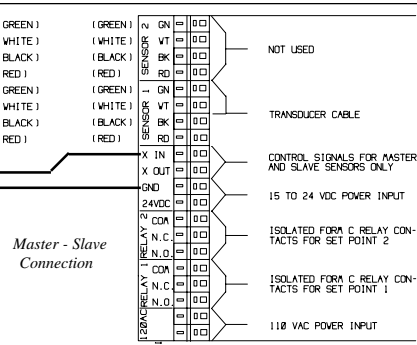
GREEN) (GREEN) SENSOR 2 GN
WHITE) (WHITE) WT
BLACK) (BLACK) BK
RED) (RED) RD
GREEN) (GREEN) SENSOR 1 GN
WHITE) (WHITE) WT
BLACK) (BLACK) BK
RED) (RED) RD

X IN
X OUT
GND
24VDC
RELAY 2 COM
N.C.
N.O.
RELAY 1 COM
N.C.
N.O.
120AC

NOT USED

TRANSDUCER CABLE

CONTROL SIGNALS FOR MASTER AND SLAVE SENSORS ONLY

15 TO 24 VDC POWER INPUT

ISOLATED FORM C RELAY CONTACTS FOR SET POINT 2

ISOLATED FORM C RELAY CONTACTS FOR SET POINT 1

110 VAC POWER INPUT

Master - Slave Connection